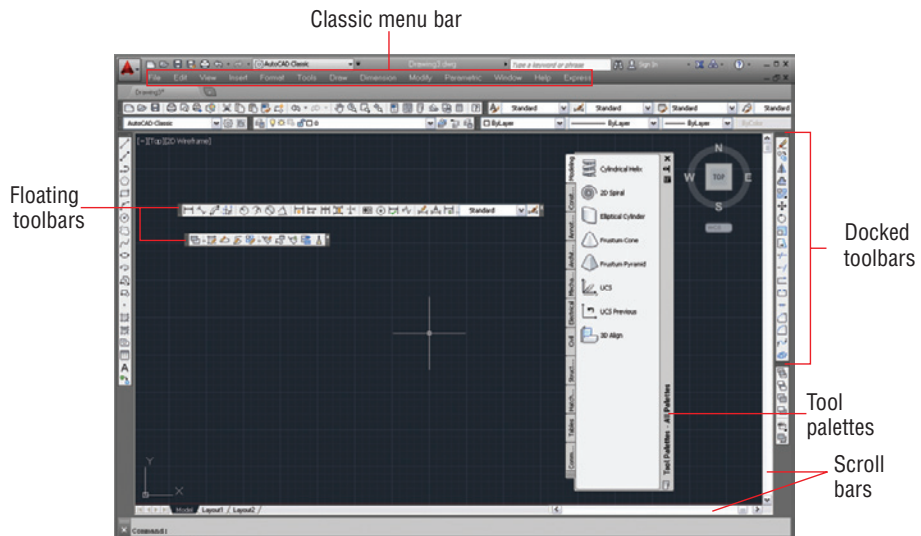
Classic menu bar

AutoCAD Classic

Drawing1.dwg

Type a keyword or phrase

Sign In

File Edit View Insert Format Tools Draw Dimension Modify Parametric Window Help Express

Drawing1*

Standard Standard Standard Standard

AutoCAD Classic

ByLayer ByLayer ByLayer ByColor

[-][Top][2D Wireframe]

Floating toolbars

Standard

Cylindrical Helix

2D Spiral

Elliptical Cylinder

Frustum Cone

Frustum Pyramid

UCS

UCS Previous

3D Align

Modeling

Constr...

Annot...

Archit...

Mecha...

Electrical

Civil

Struct...

Hatch...

Tables

Comm...

Tool Palettes - All Palettes

N

W

TOP

E

S

WCS

Docked toolbars

Tool palettes

Scroll bars

Y

X

Model Layout1 Layout2

Command: